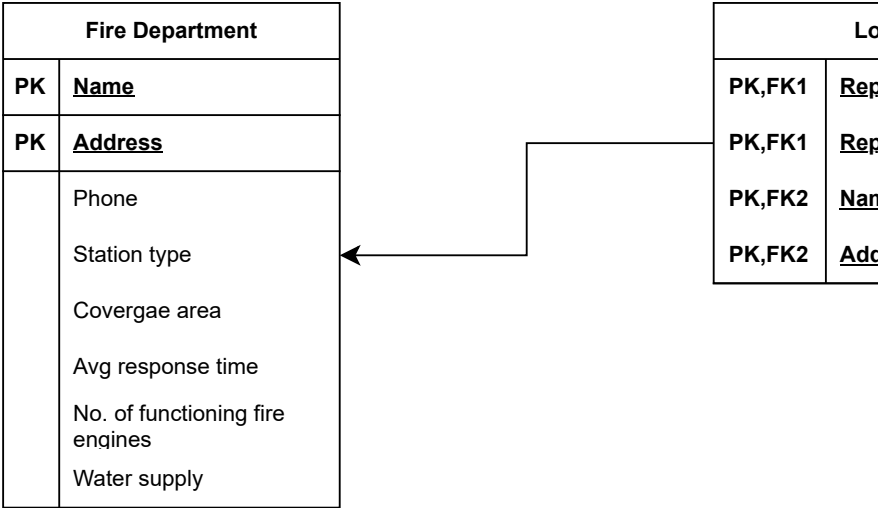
| Fire Department | |
|---|---|
| PK | Name |
| PK | Address |
| | Phone |
| | Station type |
| | Covergae area |
| | Avg response time |
| | No. of functioning fire engines |
| | Water supply |

| Lo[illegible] | |
|---|---|
| PK,FK1 | Rep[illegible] |
| PK,FK1 | Rep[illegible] |
| PK,FK2 | Nam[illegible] |
| PK,FK2 | Add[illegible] |